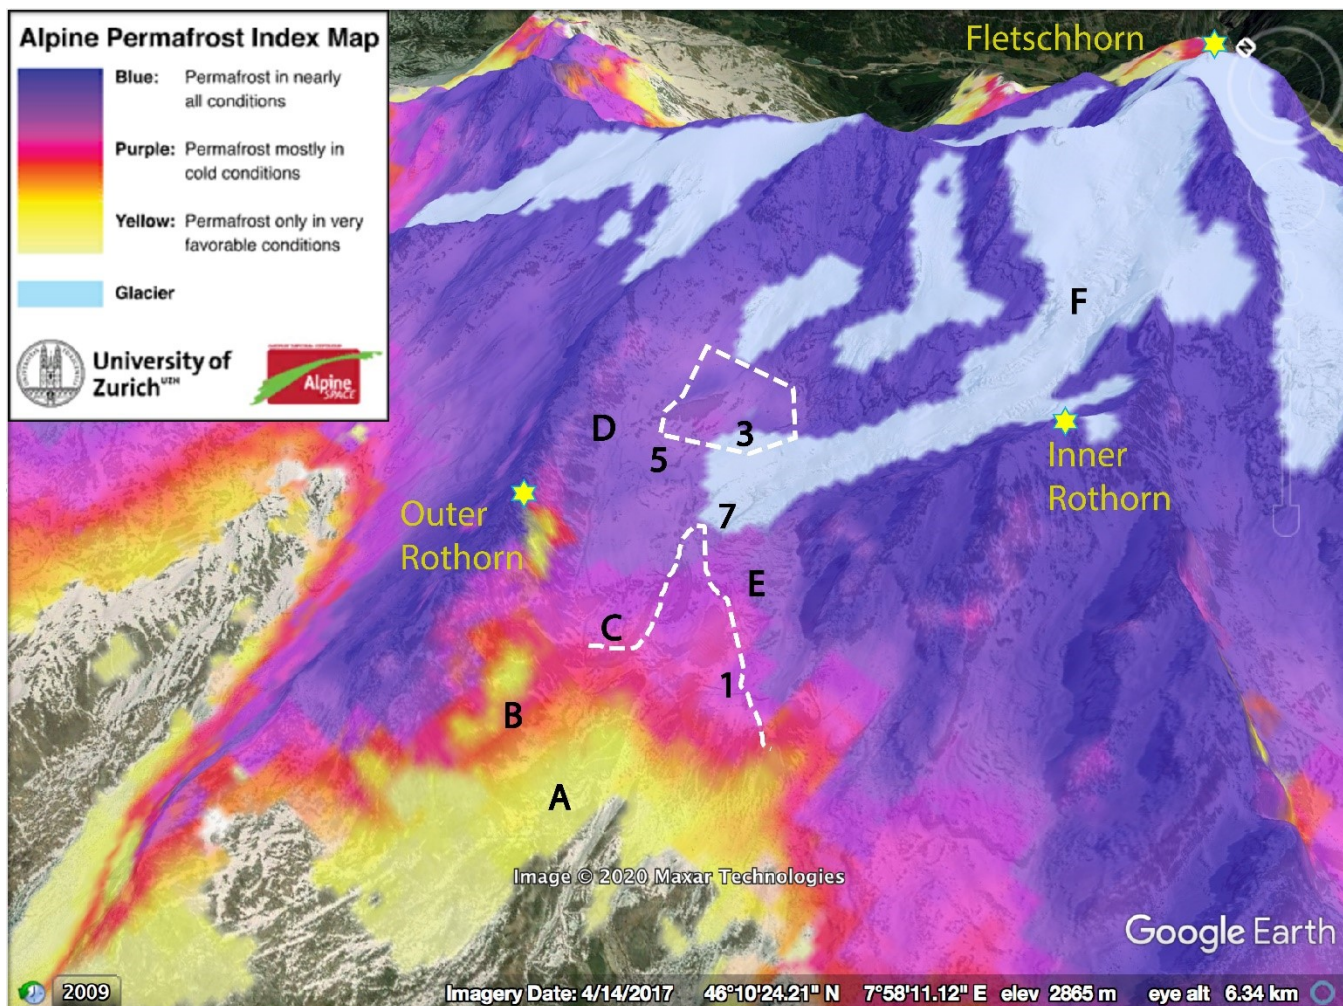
Alpine Permafrost Index Map

Blue: Permafrost in nearly all conditions

Purple: Permafrost mostly in cold conditions

Yellow: Permafrost only in very favorable conditions

Glacier

University of Zurich$^{UZH}$

Alpine SPACE

Fletschhorn

F

D

3

5

7

Inner Rothorn

Outer Rothorn

E

C

1

B

A

Image © 2020 Maxar Technologies

Google Earth

2009

Imagery Date: 4/14/2017 46°10'24.21" N 7°58'11.12" E elev 2865 m eye alt 6.34 km